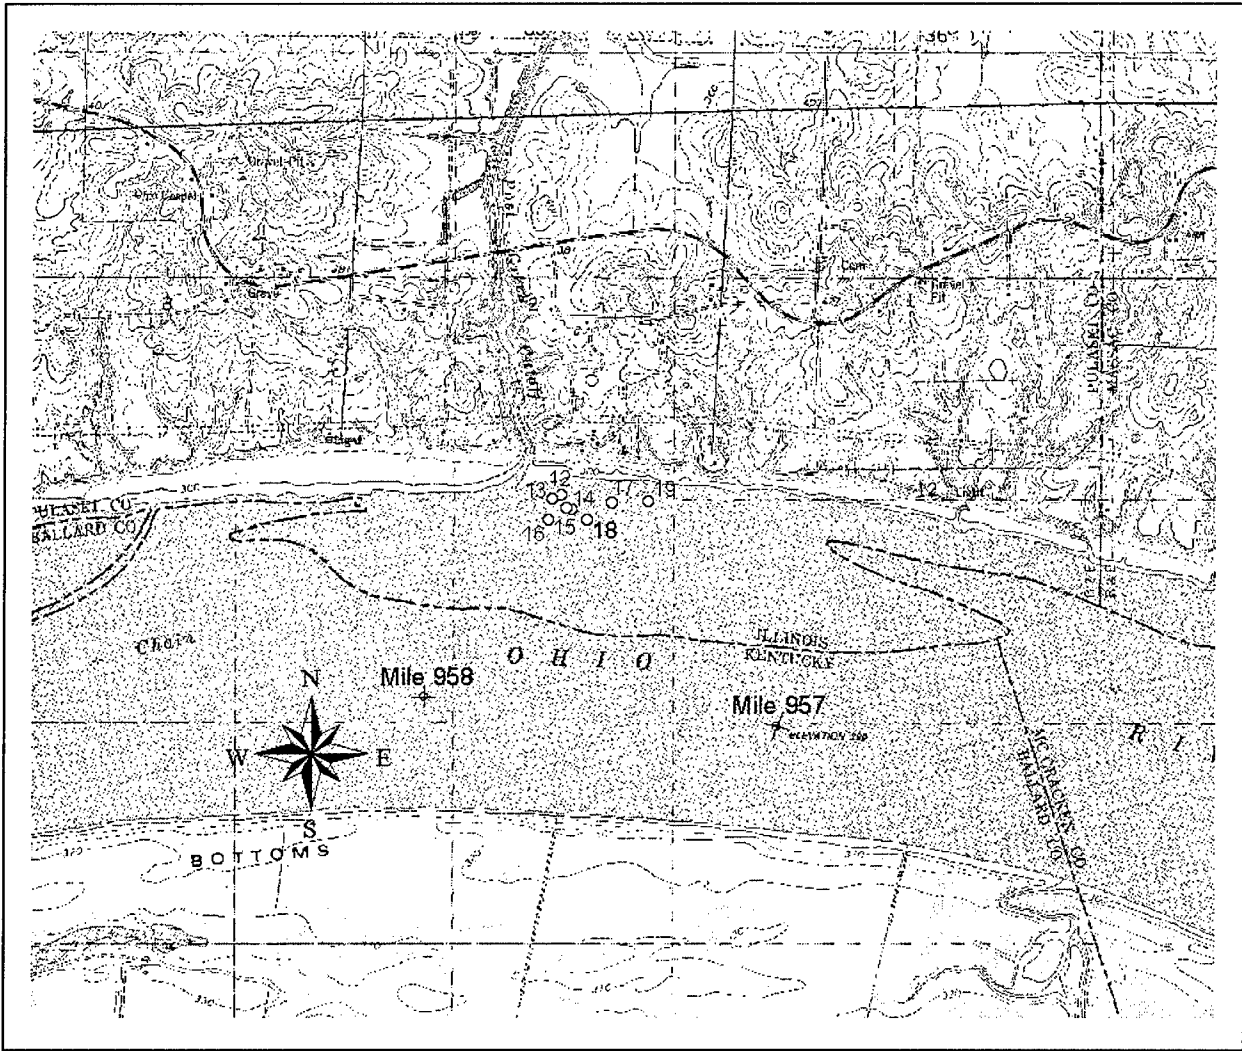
36

Gravel Pits

Grove

Gravel Pit

Cutoff

12
13 14 17 19
16 15 18

12

PULASKI CO.
BALLARD CO.

Chain

Mile 958

O H I O

ILLINOIS
KENTUCKY

Mile 957

ELEVATION 290

R I

N
W E
S

BOTTOMS

MC CRACKEN CO.
BALLARD CO.

PULASKI CO.
MASSAC CO.